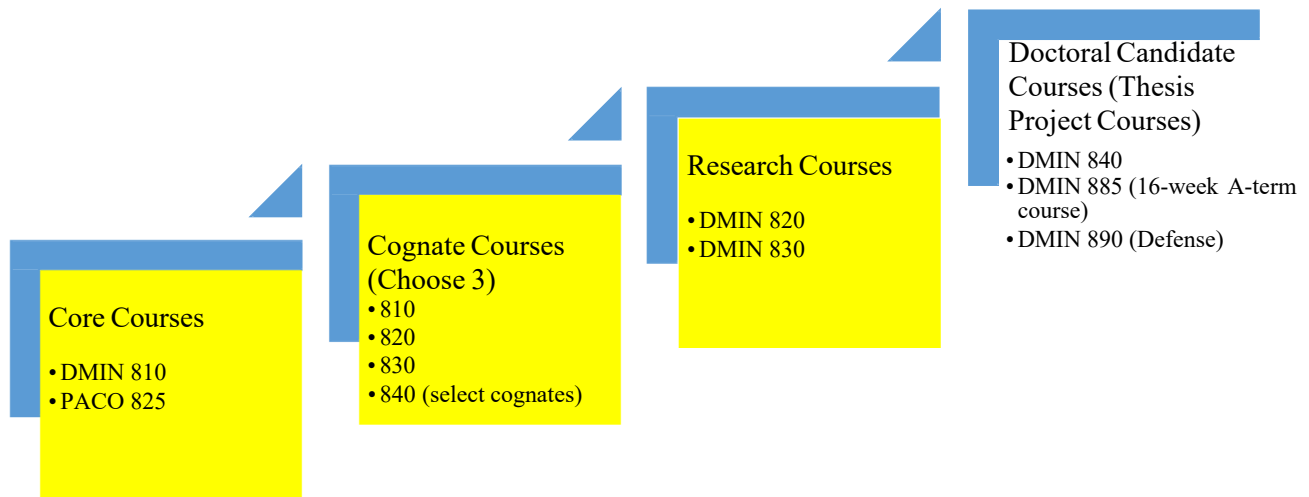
Core Courses

• DMIN 810
• PACO 825

Cognate Courses (Choose 3)

• 810
• 820
• 830
• 840 (select cognates)

Research Courses

• DMIN 820
• DMIN 830

Doctoral Candidate Courses (Thesis Project Courses)

• DMIN 840
• DMIN 885 (16-week A-term course)
• DMIN 890 (Defense)